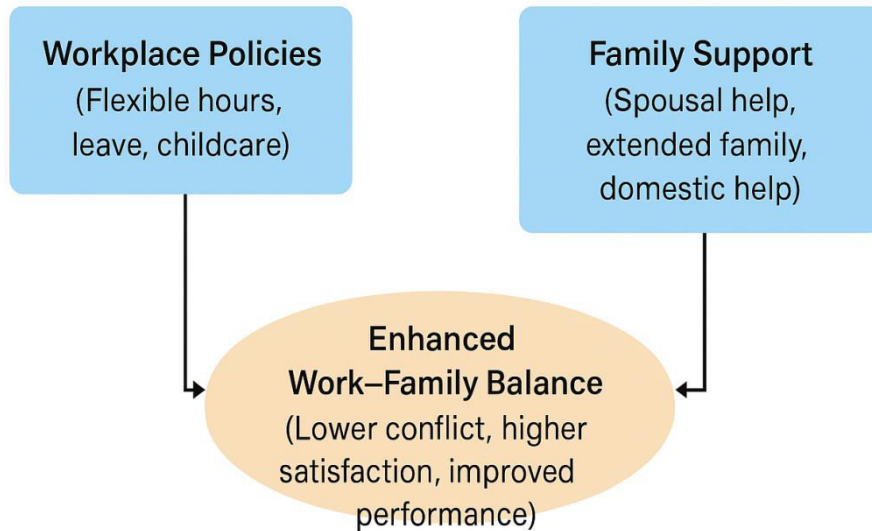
Workplace Policies
(Flexible hours, leave, childcare)

Family Support
(Spousal help, extended family, domestic help)

Enhanced
Work–Family Balance
(Lower conflict, higher satisfaction, improved performance)